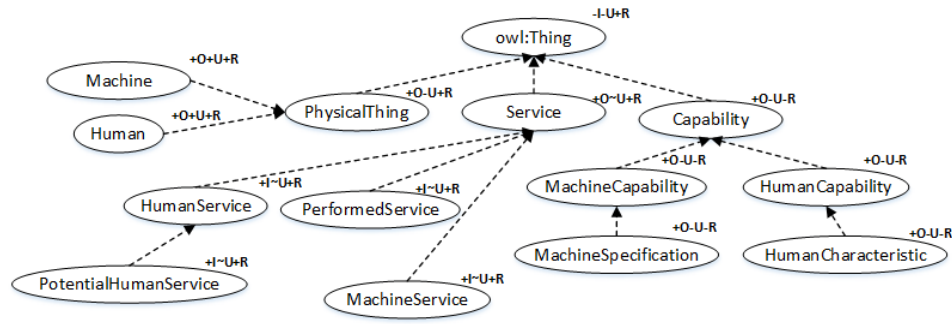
owl:Thing
-I-U+R
Machine
+O+U+R
Human
+O+U+R
PhysicalThing
+O-U+R
Service
+O~U+R
Capability
+O-U-R
HumanService
+I~U+R
PerformedService
+I~U+R
MachineCapability
+O-U-R
HumanCapability
+O-U-R
MachineSpecification
+O-U-R
HumanCharacteristic
+O-U-R
PotentialHumanService
+I~U+R
MachineService
+I~U+R